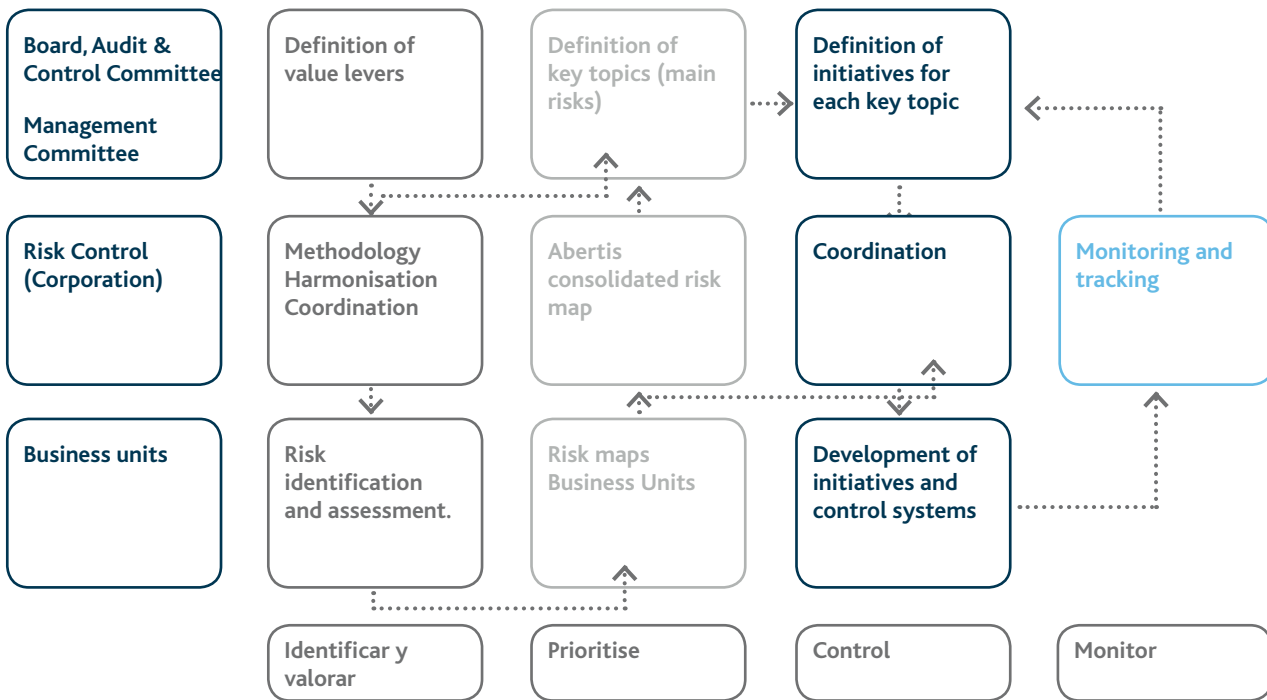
Board, Audit & Control Committee

Management Committee

Definition of value levers

Definition of key topics (main risks)

Definition of initiatives for each key topic

Risk Control (Corporation)

Methodology Harmonisation Coordination

Abertis consolidated risk map

Coordination

Monitoring and tracking

Business units

Risk identification and assessment.

Risk maps Business Units

Development of initiatives and control systems

Identificar y valorar

Prioritise

Control

Monitor